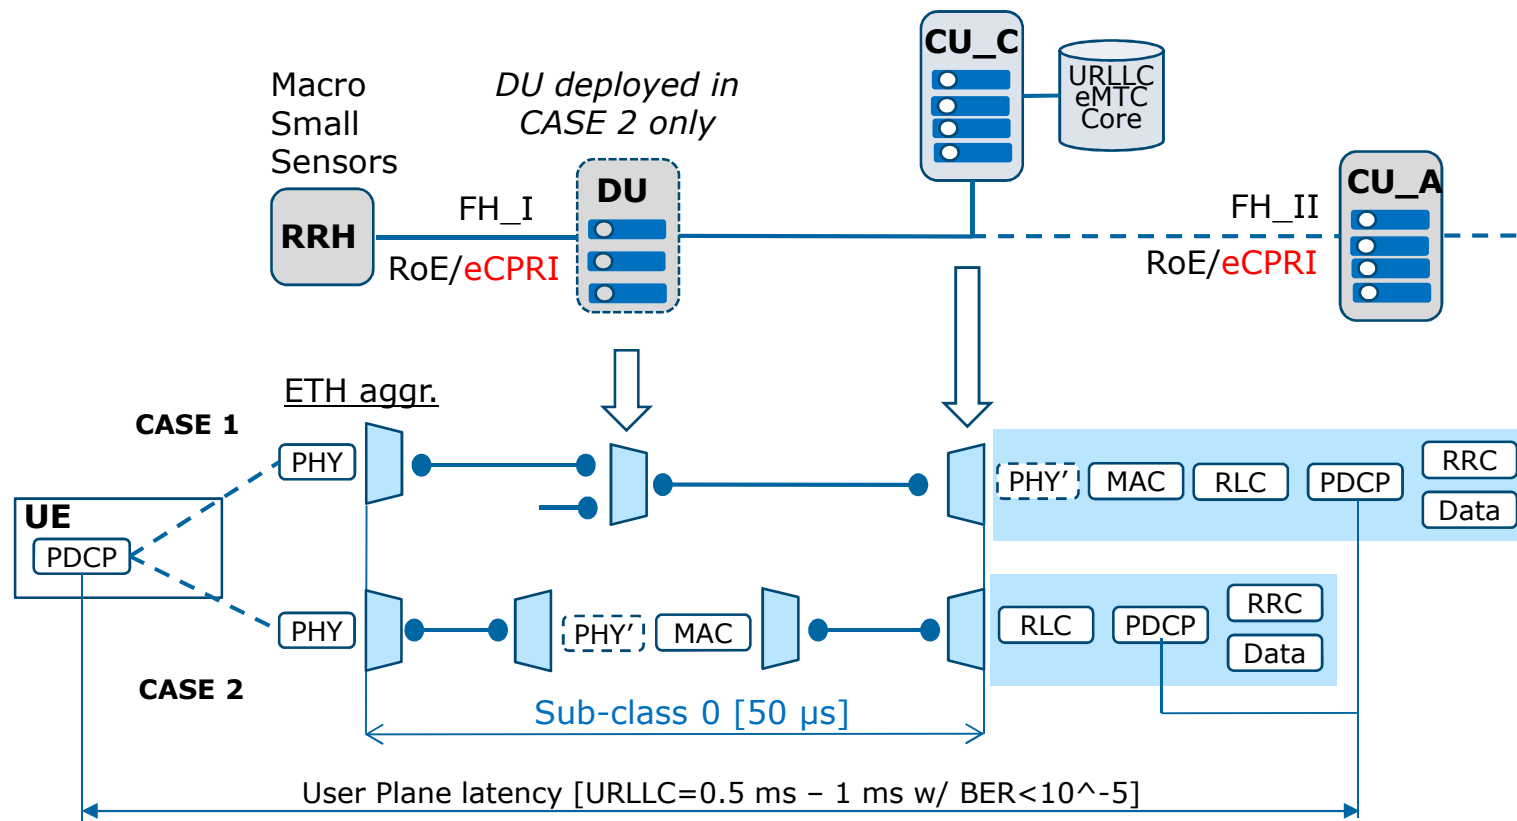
Macro
Small
Sensors

DU deployed in
CASE 2 only

CU_C

URLLC
eMTC
Core

CU_A

RRH

FH_I

RoE/eCPRI

DU

FH_II

RoE/eCPRI

ETH aggr.

CASE 1

PHY

PHY'

MAC

RLC

PDCP

RRC

Data

UE

PDCP

PHY

PHY'

MAC

RLC

PDCP

RRC

Data

CASE 2

Sub-class 0 [50 μs]

User Plane latency [URLLC=0.5 ms – 1 ms w/ BER<10^-5]